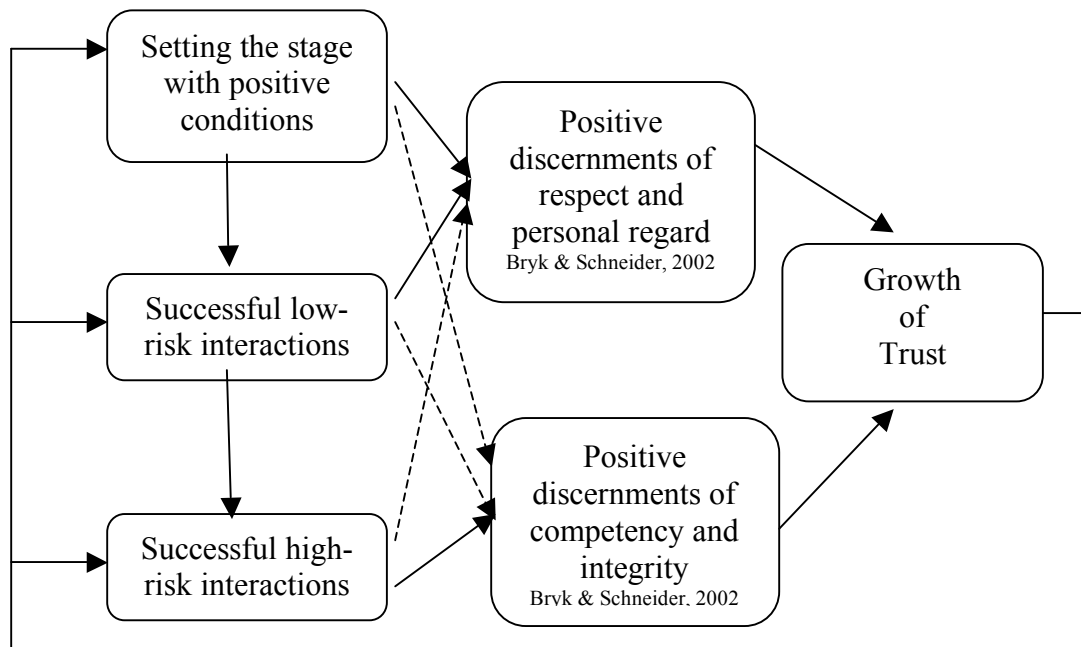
Setting the stage with positive conditions

Successful low-risk interactions

Successful high-risk interactions

Positive discernments of respect and personal regard
Bryk & Schneider, 2002

Positive discernments of competency and integrity
Bryk & Schneider, 2002

Growth of Trust